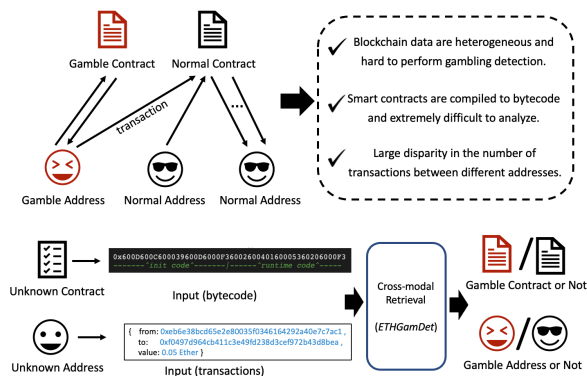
Gamble Contract

Normal Contract

transaction

...

Gamble Address

Normal Address

Normal Address

✔ Blockchain data are heterogeneous and hard to perform gambling detection.

✔ Smart contracts are compiled to bytecode and extremely difficult to analyze.

✔ Large disparity in the number of transactions between different addresses.

0x600D600C600039600D6000F3600260040160005360206000F3
--------'init code'--------|------'runtime code'------

Unknown Contract

Input (bytecode)

Cross-modal Retrieval

(ETHGamDet)

Gamble Contract or Not

{ from: 0xeb6e38bcd65e2e80035f0346164292a40e7c7ac1 ,
to: 0xf0497d964cb411c3e49fd238d3cef972b43d8bea ,
value: 0.05 Ether }

Unknown Address

Input (transactions)

Gamble Address or Not